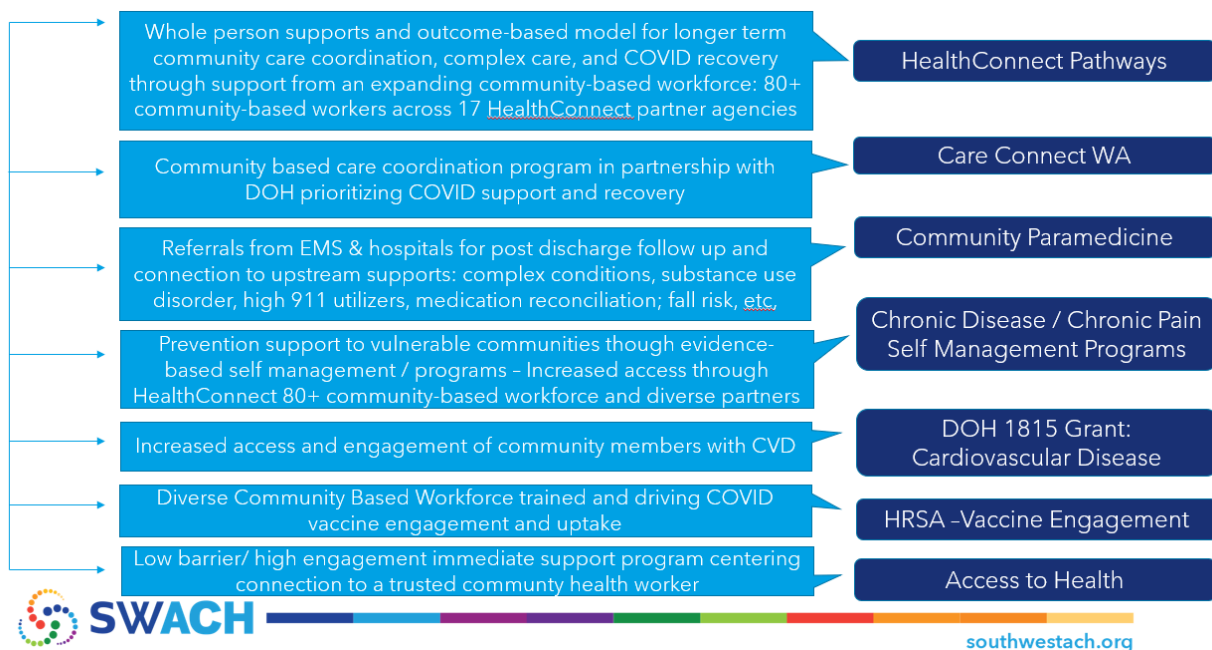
Whole person supports and outcome-based model for longer term community care coordination, complex care, and COVID recovery through support from an expanding community-based workforce: 80+ community-based workers across 17 HealthConnect partner agencies

HealthConnect Pathways

Community based care coordination program in partnership with DOH prioritizing COVID support and recovery

Care Connect WA

Referrals from EMS & hospitals for post discharge follow up and connection to upstream supports: complex conditions, substance use disorder, high 911 utilizers, medication reconciliation; fall risk, etc,

Community Paramedicine

Prevention support to vulnerable communities though evidence-based self management / programs – Increased access through HealthConnect 80+ community-based workforce and diverse partners

Chronic Disease / Chronic Pain Self Management Programs

Increased access and engagement of community members with CVD

DOH 1815 Grant: Cardiovascular Disease

Diverse Community Based Workforce trained and driving COVID vaccine engagement and uptake

HRSA –Vaccine Engagement

Low barrier/ high engagement immediate support program centering connection to a trusted community health worker

Access to Health

SWACH

southwestach.org